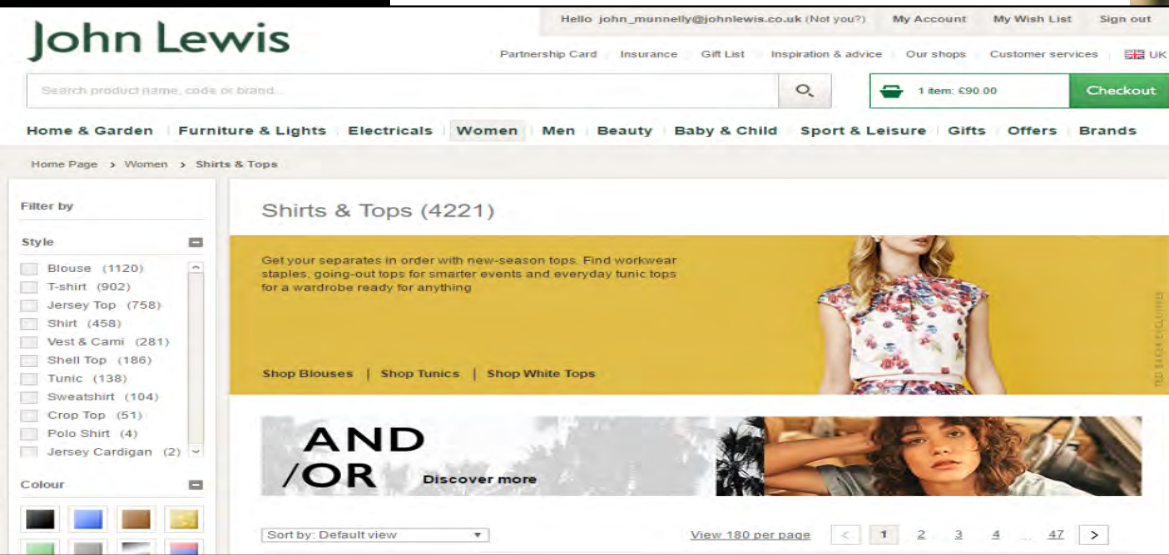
John Lewis

Hello john_munnelly@johnlewis.co.uk (Not you?) My Account My Wish List Sign out

Partnership Card Insurance Gift List Inspiration & advice Our shops Customer services UK

Search product name, code or brand...

1 item: £90.00 Checkout

Home & Garden | Furniture & Lights | Electricals | Women | Men | Beauty | Baby & Child | Sport & Leisure | Gifts | Offers | Brands

Home Page > Women > Shirts & Tops

Filter by

Style

Blouse (1120)
T-shirt (902)
Jersey Top (758)
Shirt (458)
Vest & Cami (281)
Shell Top (186)
Tunic (138)
Sweatshirt (104)
Crop Top (51)
Polo Shirt (4)
Jersey Cardigan (2)

Colour

Shirts & Tops (4221)

Get your separates in order with new-season tops. Find workwear staples, going-out tops for smarter events and everyday tunic tops for a wardrobe ready for anything

Shop Blouses | Shop Tunics | Shop White Tops

TED BAKER EXCLUSIVE

AND /OR Discover more

Sort by: Default view

View 180 per page < 1 2 3 4 ... 47 >